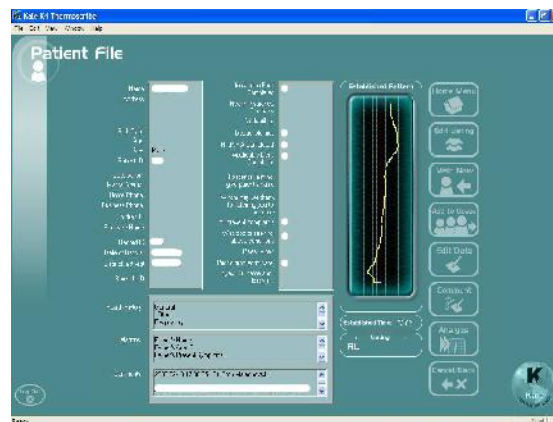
Kale Kit Thermographic
File Edit View Window Help

Patient File

Name
Address

Established Pattern

Home Menu
Edit Listing
Web View
Add to Scans
Edit Data
Compare
Analysis
Cancel/Save

Established Time
RL

K
Kale

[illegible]
Ready